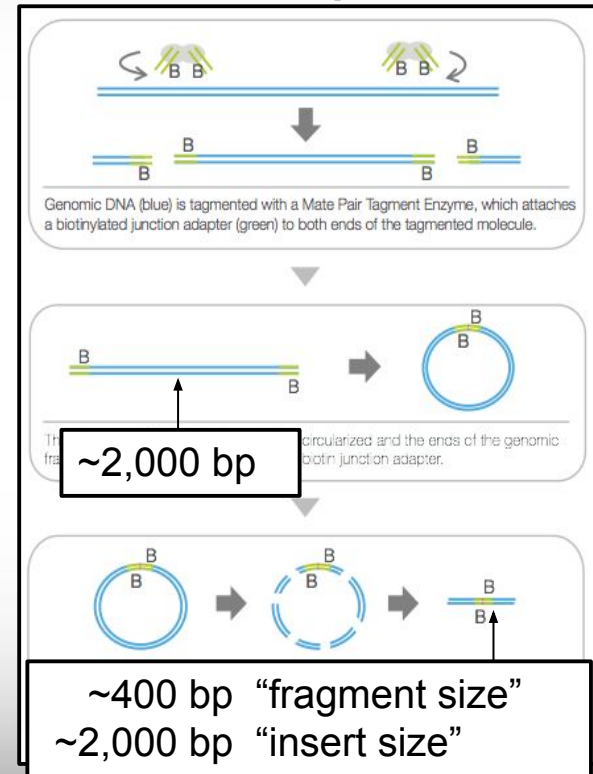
B B

B B

B

B

B

B

Genomic DNA (blue) is tagmented with a Mate Pair Tagment Enzyme, which attaches a biotinylated junction adapter (green) to both ends of the tagmented molecule.

B

B

B

B

Th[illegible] circularized and the ends of the genomic fra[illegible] biotin junction adapter.

~2,000 bp

B

B

B

B

B

B

~400 bp "fragment size"
~2,000 bp "insert size"